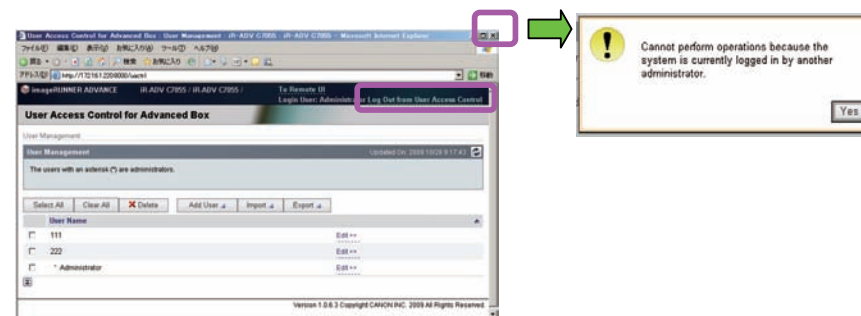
User Access Control for Advanced Box : User Management : iR-ADV C7855 : iR-ADV C7855 - Microsoft Internet Explorer

ファイル(F) 編集(E) 表示(V) お気に入り(A) ツール(T) ヘルプ(H)

戻る 検索 お気に入り

アドレス(D) http://172.16.1.220:8000/uactrl 移動

imageRUNNER ADVANCE iR-ADV C7855 / iR-ADV C7855 / To Remote UI

Login User: Administrator Log Out from User Access Control

User Access Control for Advanced Box

User Management

User Management Updated On: 2009 10/28 9:17:43

The users with an asterisk (*) are administrators.

Select All Clear All Delete Add User Import Export

| | User Name | |
|---|---|---|
| ☐ | 111 | Edit >> |
| ☐ | 222 | Edit >> |
| ☐ | * Administrator | Edit >> |

Version 1.0.6.3 Copyright CANON INC. 2009 All Rights Reserved.

Cannot perform operations because the system is currently logged in by another administrator.

Yes